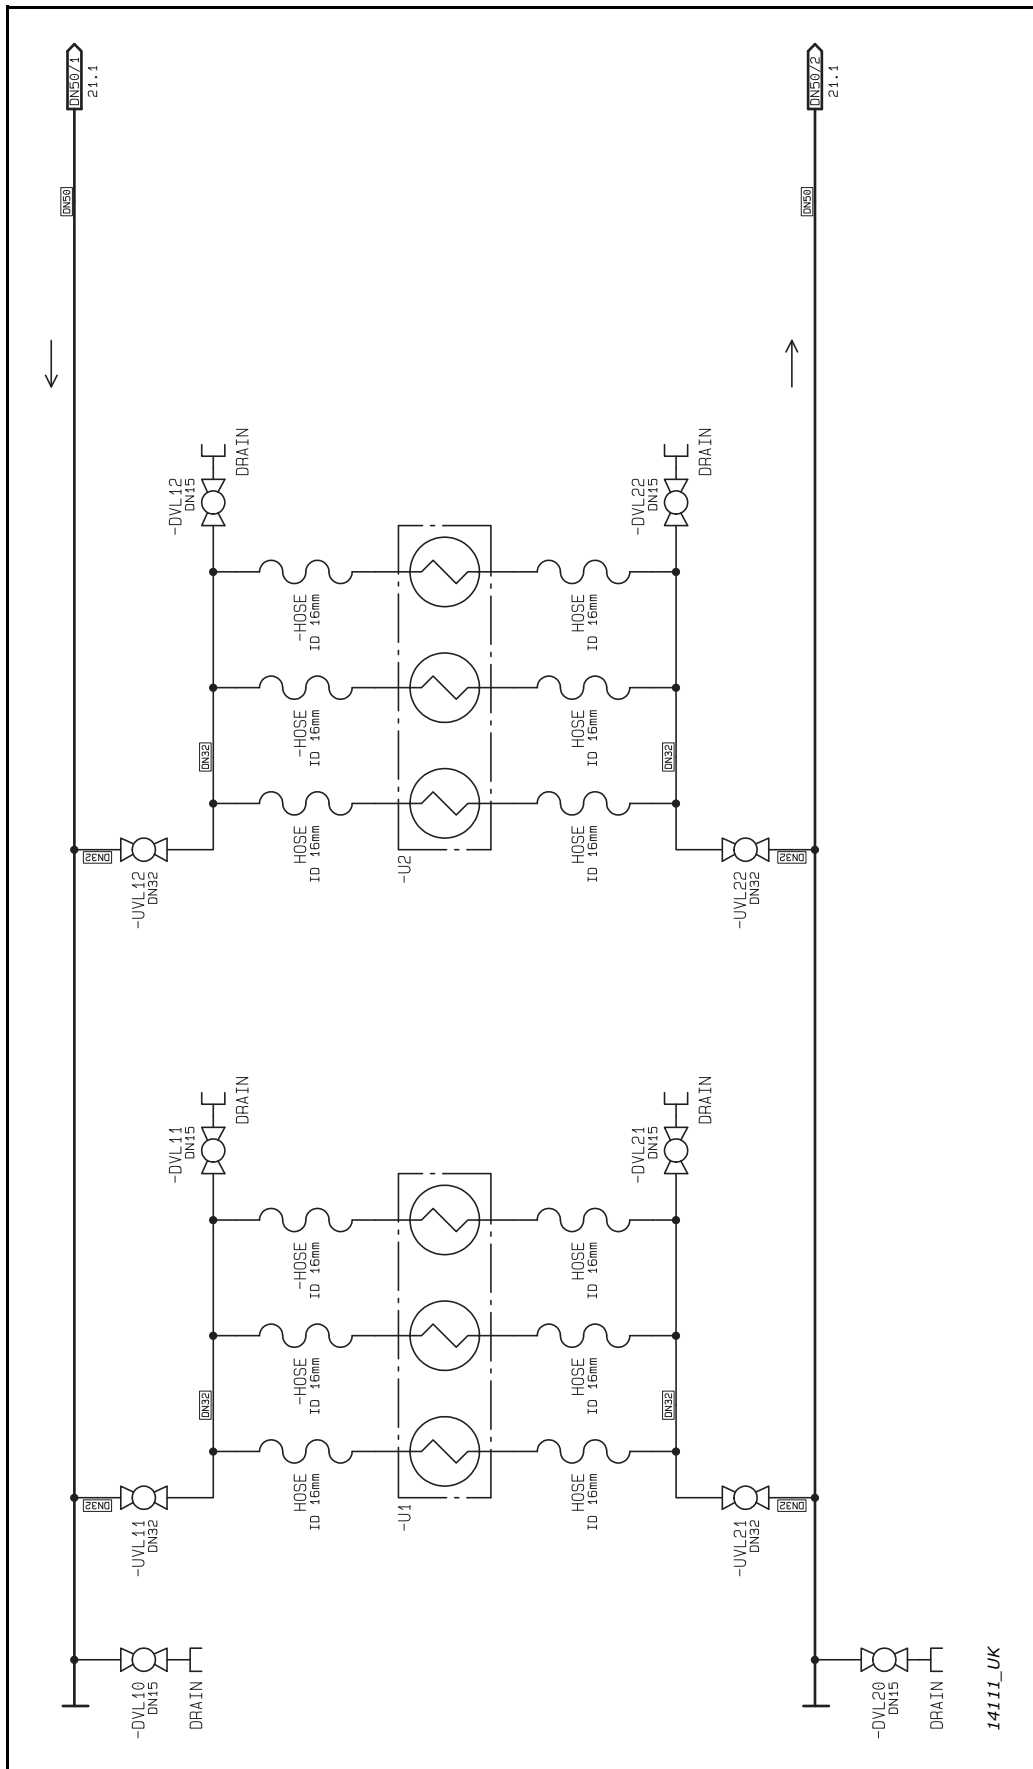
DN50/1
21.1

DN50

-DVL12
DN15
DRAIN

-HOSE
ID 16mm

-HOSE
ID 16mm

HOSE
ID 16mm

DN32

DN32

-UVL12
DN32

-U2

HOSE
ID 16mm

HOSE
ID 16mm

HOSE
ID 16mm

-DVL22
DN15
DRAIN

DN32

DN32

-UVL22
DN32

DN50/2
21.1

DN50

-DVL11
DN15
DRAIN

-HOSE
ID 16mm

-HOSE
ID 16mm

HOSE
ID 16mm

DN32

DN32

-UVL11
DN32

-U1

HOSE
ID 16mm

HOSE
ID 16mm

HOSE
ID 16mm

-DVL21
DN15
DRAIN

DN32

DN32

-UVL21
DN32

-DVL10
DN15
DRAIN

-DVL20
DN15
DRAIN

14111_UK